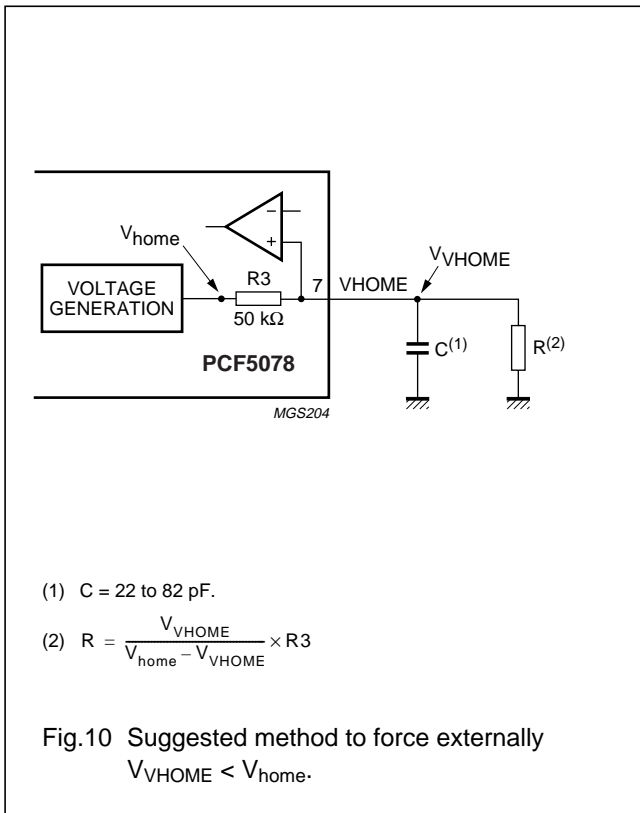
$V_{home}$

VOLTAGE GENERATION

R3

50 kΩ

−

+

7

VHOME

$V_{VHOME}$

$C^{(1)}$

$R^{(2)}$

PCF5078

MGS204

(1) C = 22 to 82 pF.

(2) $R = \frac{V_{VHOME}}{V_{home} - V_{VHOME}} \times R3$

Fig.10 Suggested method to force externally $V_{VHOME} < V_{home}$.